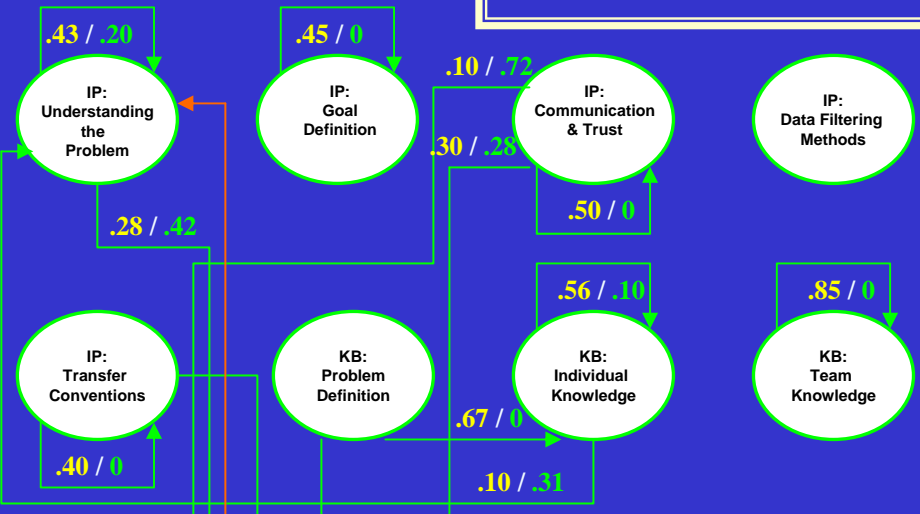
.43 / .20

IP: Understanding the Problem

.45 / 0

IP: Goal Definition

.10 / .72

IP: Communication & Trust

IP: Data Filtering Methods

.30 / .28

.50 / 0

.28 / .42

.56 / .10

.85 / 0

IP: Transfer Conventions

KB: Problem Definition

KB: Individual Knowledge

KB: Team Knowledge

.67 / 0

.40 / 0

.10 / .31